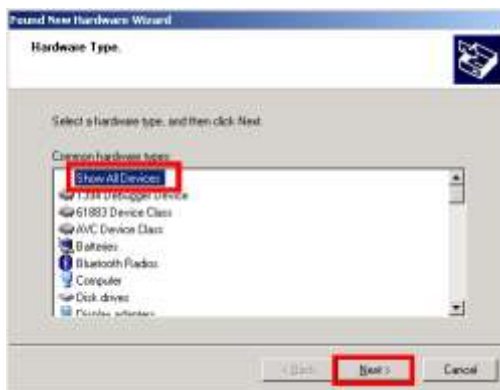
Found New Hardware Wizard

Hardware Type.

Select a hardware type, and then click Next.

Common hardware types:

Show All Devices
1394 Debugger Device
61883 Device Class
AVC Device Class
Batteries
Bluetooth Radios
Computer
Disk drives
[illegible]

< Back
Next >
Cancel